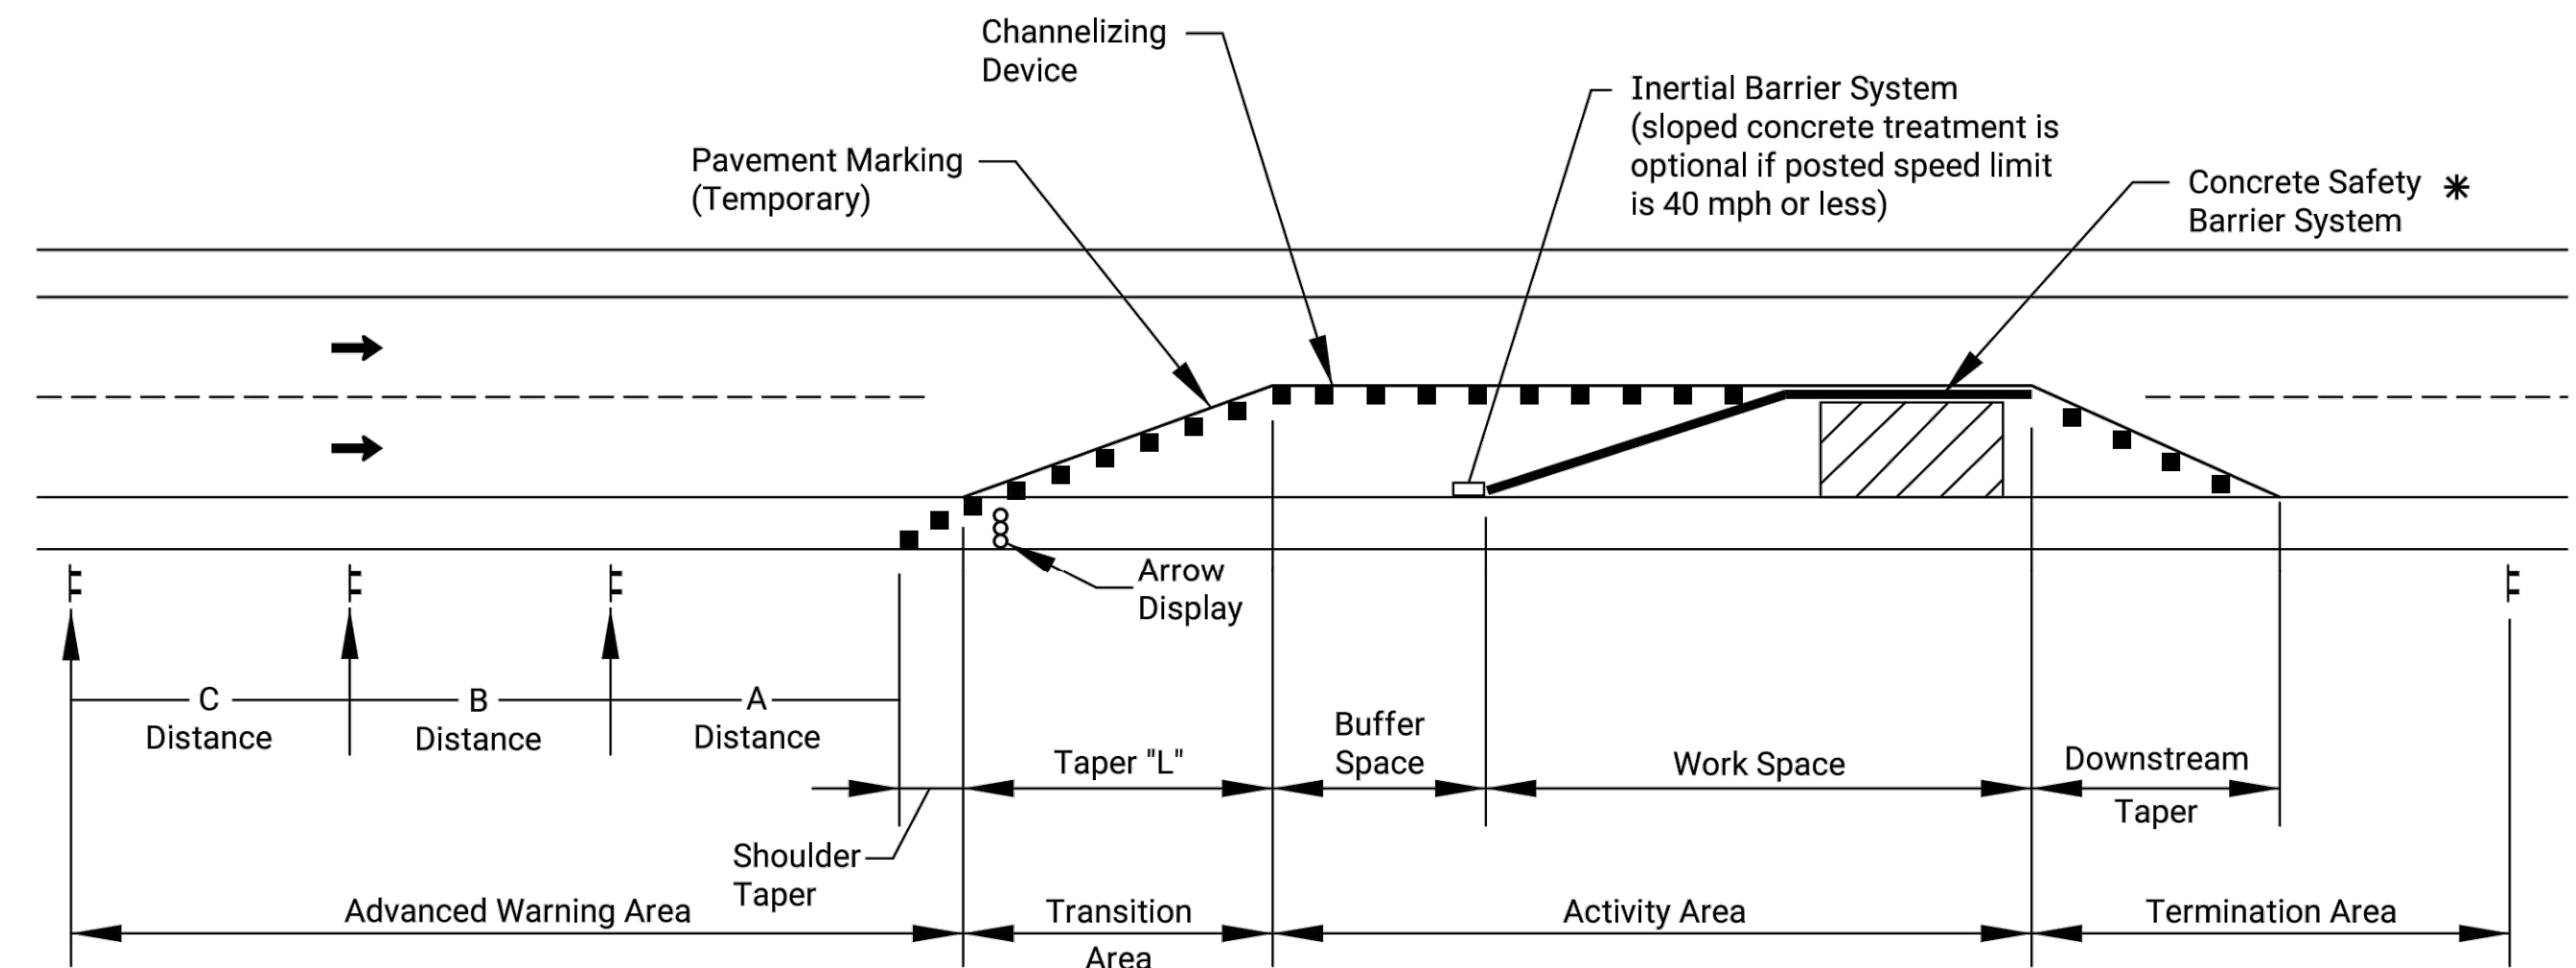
Channelizing Device

Pavement Marking (Temporary)

Inertial Barrier System (sloped concrete treatment is optional if posted speed limit is 40 mph or less)

Concrete Safety Barrier System *

Arrow Display

C Distance

B Distance

A Distance

Taper "L"

Buffer Space

Work Space

Downstream Taper

Shoulder Taper

Advanced Warning Area

Transition Area

Activity Area

Termination Area